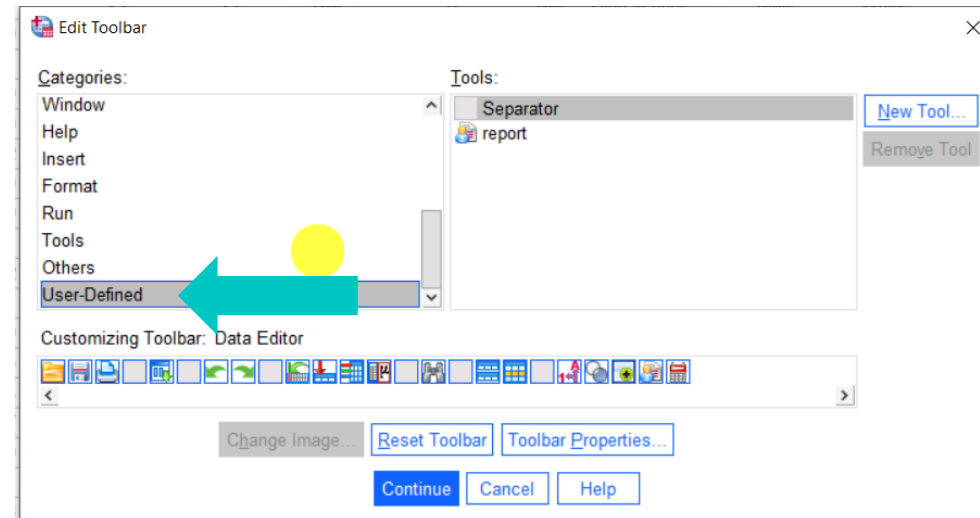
Edit Toolbar

Categories:
Window
Help
Insert
Format
Run
Tools
Others
User-Defined

Tools:
Separator
report

New Tool...
Remove Tool

Customizing Toolbar: Data Editor

Change Image...
Reset Toolbar
Toolbar Properties...

Continue
Cancel
Help